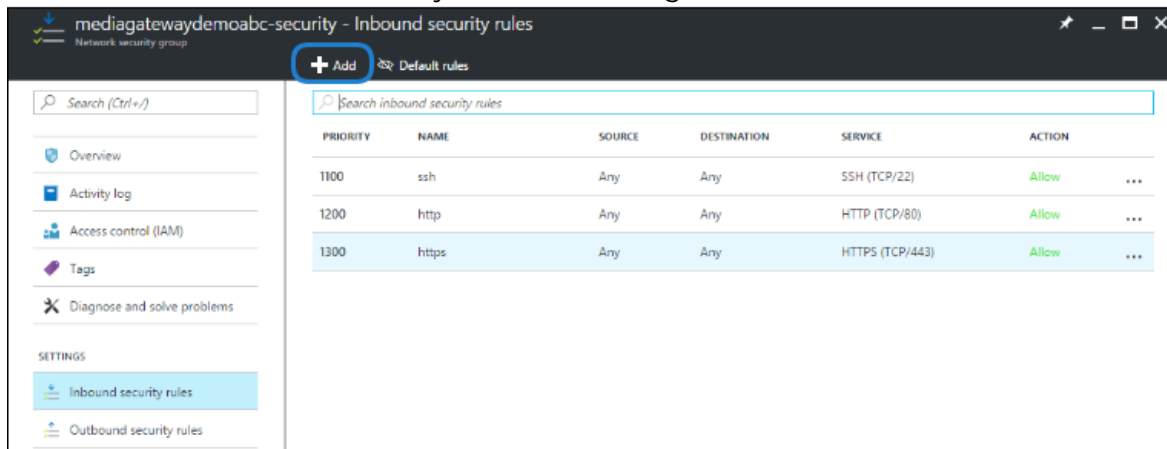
mediagatewaydemoabc-security - Inbound security rules
Network security group

Add
Default rules

Search (Ctrl+/)

Overview
Activity log
Access control (IAM)
Tags
Diagnose and solve problems

SETTINGS
Inbound security rules
Outbound security rules

Search inbound security rules

| PRIORITY | NAME | SOURCE | DESTINATION | SERVICE | ACTION | |
|---|---|---|---|---|---|---|
| 1100 | ssh | Any | Any | SSH (TCP/22) | Allow | ... |
| 1200 | http | Any | Any | HTTP (TCP/80) | Allow | ... |
| 1300 | https | Any | Any | HTTPS (TCP/443) | Allow | ... |